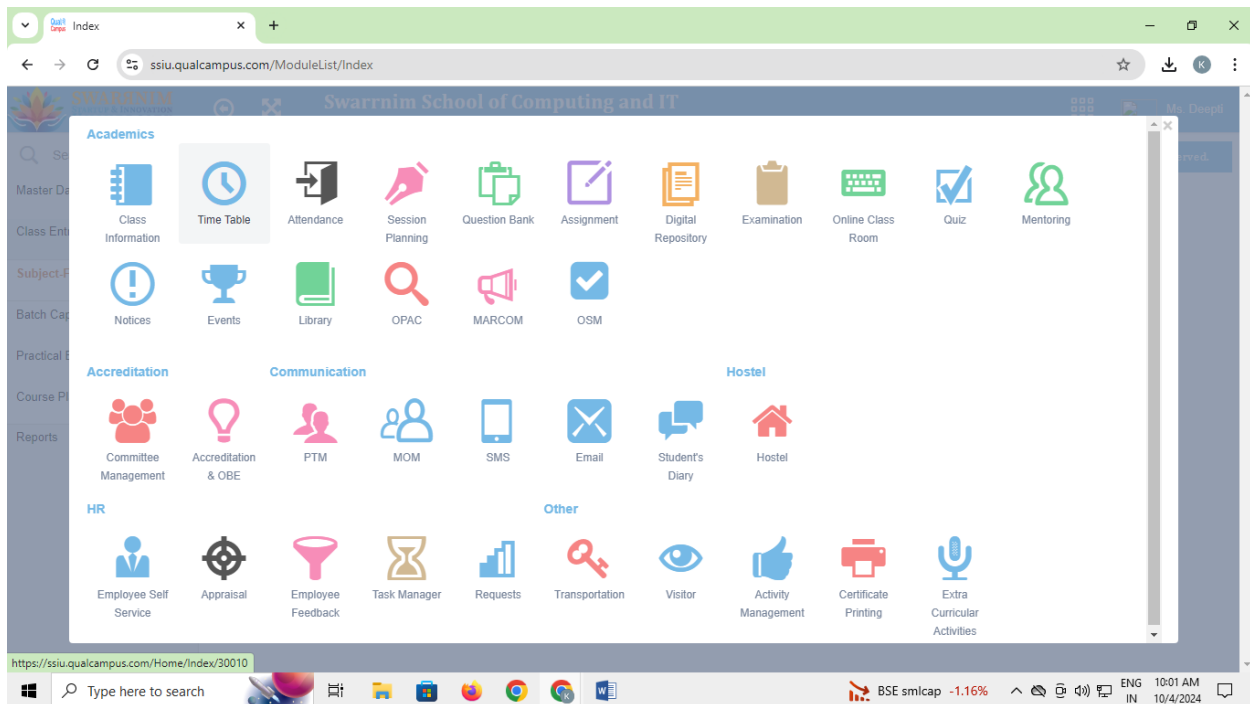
Index

ssiu.qualcampus.com/ModuleList/Index

Swarrnim School of Computing and IT

Ms. Deep8

Master Da

Class Ent

Subject-F

Batch Cap

Practical E

Course Pl

Reports

Academics

Class Information

Time Table

Attendance

Session Planning

Question Bank

Assignment

Digital Repository

Examination

Online Class Room

Quiz

Mentoring

Notices

Events

Library

OPAC

MARCOM

OSM

Accreditation

Committee Management

Accreditation & OBE

Communication

PTM

MOM

SMS

Email

Student's Diary

Hostel

Hostel

HR

Employee Self Service

Appraisal

Employee Feedback

Task Manager

Requests

Other

Transportation

Visitor

Activity Management

Certificate Printing

Extra Curricular Activities

https://ssiu.qualcampus.com/Home/Index/30010

Type here to search

BSE smlcap -1.16%

ENG IN

10:01 AM 10/4/2024